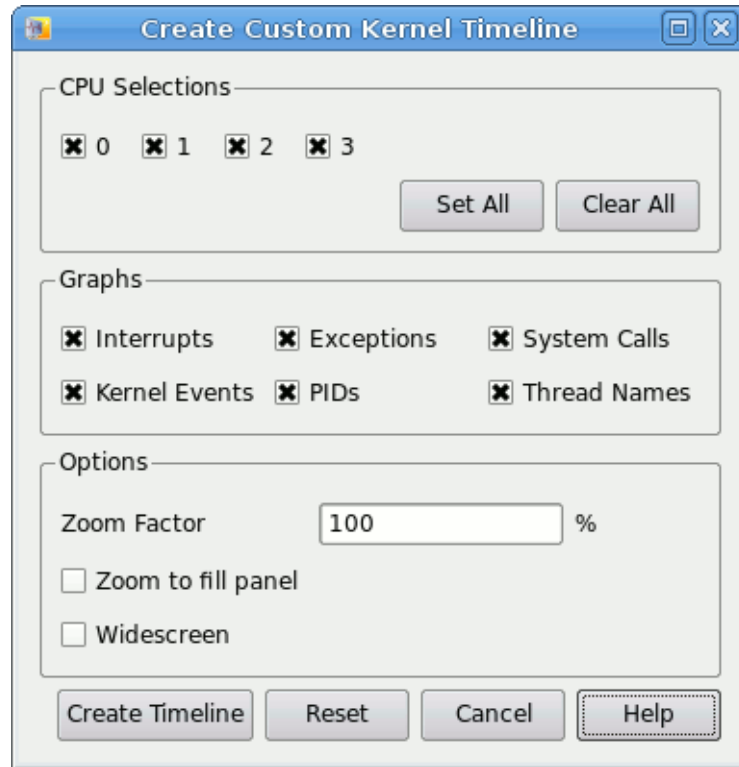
Create Custom Kernel Timeline

CPU Selections

0 1 2 3

Set All Clear All

Graphs

Interrupts Exceptions System Calls

Kernel Events PIDs Thread Names

Options

Zoom Factor 100 %

Zoom to fill panel

Widescreen

Create Timeline Reset Cancel Help